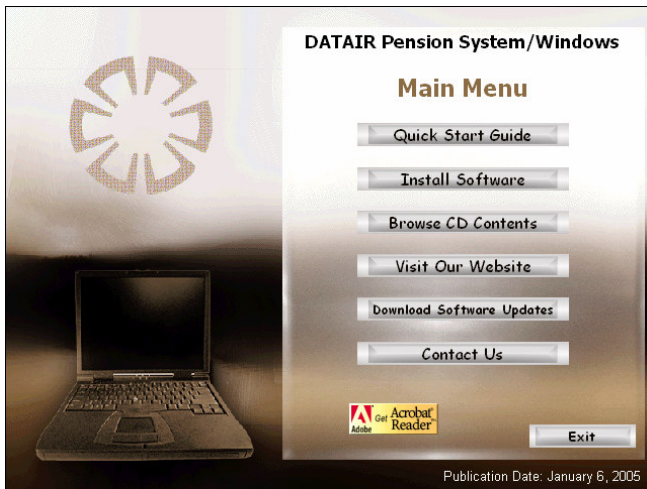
DATAIR Pension System/Windows

Main Menu

Quick Start Guide

Install Software

Browse CD Contents

Visit Our Website

Download Software Updates

Contact Us

Adobe Get Acrobat Reader

Exit

Publication Date: January 6, 2005